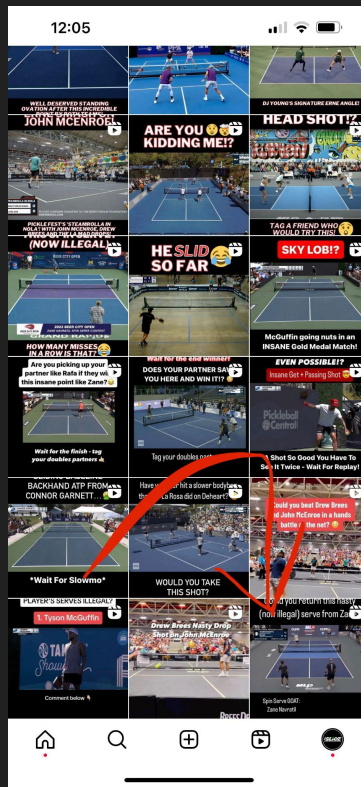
12:05

WELL DESERVED STANDING OVATION AFTER THIS INCREDIBLE

DJ YOUNG'S SIGNATURE ERNE ANGLE!

JOHN MCENROE

ARE YOU 😨 KIDDING ME!?

HEAD SHOT!?

PICKLE FEST'S 'STCARROLLA IN NOLA! WITH JOHN MCENROE, DREW BREES AND THE LA MAG

(NOW ILLEGAL)

HE SLID SO FAR 😂

TAG A FRIEND WHO WOULD TRY THIS!

SKY LOB!?

HOW MANY MISSES IN A ROW IS THAT?

McGuffin going nuts in an INSANE Gold Medal Match!

Are you picking up your partner like Rafa if they win this insane point like Zane?

Wait for the end winner! DOES YOUR PARTNER SAVE YOU HERE AND WIN IT!?

EVEN POSSIBLE!?

Insane Get + Passing Shot

Wait for the finish - tag your doubles partners

Tag your doubles partner

Shot So Good You Have To See It Twice - Wait For Replay!

BACKHAND ATP FROM CONNOR GARNETT...

Have you ever hit a slower body... La Rosa did on Dehaert

Could you beat Drew Brees and John McEnroe in a hands battle at the net?

*Wait For Slowmo*

WOULD YOU TAKE THIS SHOT?

PLAYER'S SERVES ILLEGAL?

1. Tyson McGuffin

Drew Brees Nasty Drop Shot on John McEnroe

Could you return this nasty (now illegal) serve from Zane

Comment below

Spin Serve GOAT: Zane Navratil